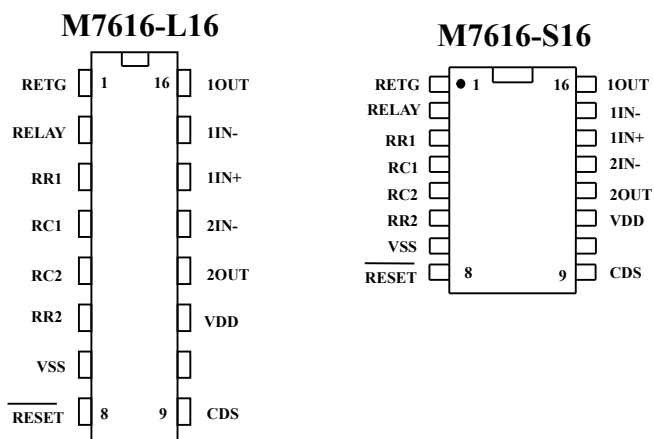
M7616-L16

RETG 1 16 1OUT
RELAY 1IN-
RR1 1IN+
RC1 2IN-
RC2 2OUT
RR2 VDD
VSS
$\overline{\text{RESET}}$ 8 9 CDS

M7616-S16

RETG 1 16 1OUT
RELAY 1IN-
RR1 1IN+
RC1 2IN-
RC2 2OUT
RR2 VDD
VSS
$\overline{\text{RESET}}$ 8 9 CDS